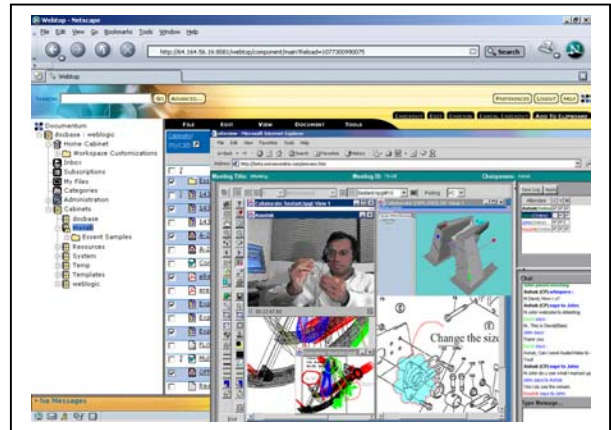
Webtop - Netscape

File Edit View Go Bookmarks Tools Window Help

http://64.164.56.16:8081/webtop/component/main?Reload=1077300990075

Search

Webtop

SEARCH GO ADVANCED...

PREFERENCES LOGOUT HELP

FILE EDIT VIEW DOCUMENT TOOLS

CHECKOUT EDIT CHECKIN CANCEL CHECKOUT ADD TO CLIPBOARD

Documentum
docbase : weblogic
Home Cabinet
Workspace Customizations
Inbox
Subscriptions
My Files
Categories
Administration
Cabinets
docbase
mycab
Ecsent Samples
Resources
System
Temp
Templates
weblogic

Cabinets / mycab

Meeting Title: Meeting ID: Chairperson:

Change the size

Chat

Ashok
John

Type Message...

Messages